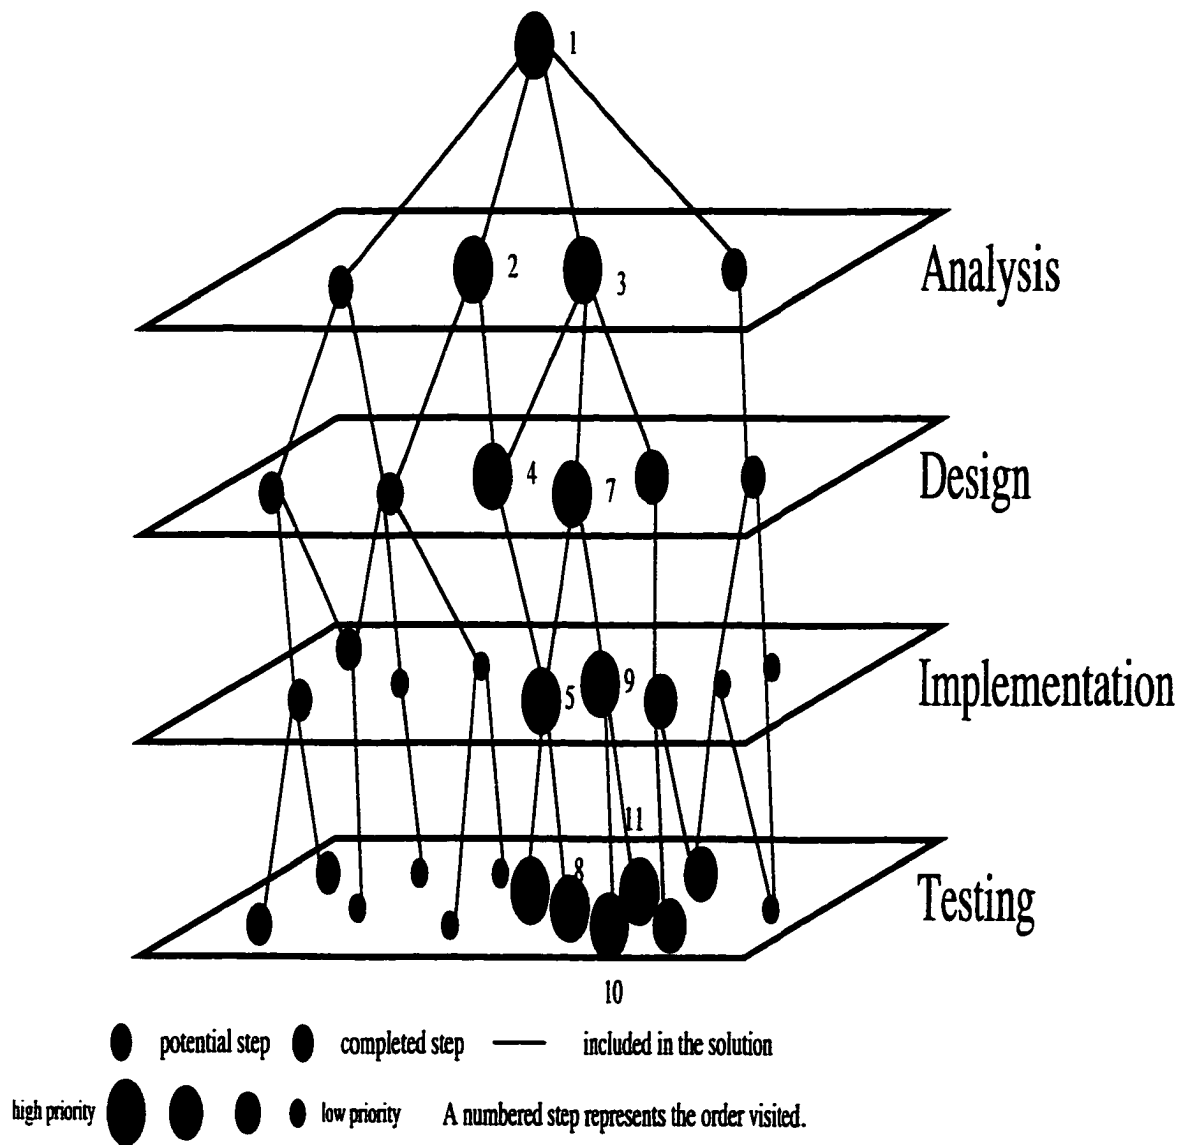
1

2

3

Analysis

4

7

Design

5

9

Implementation

11

8

Testing

10

potential step completed step included in the solution

high priority low priority A numbered step represents the order visited.